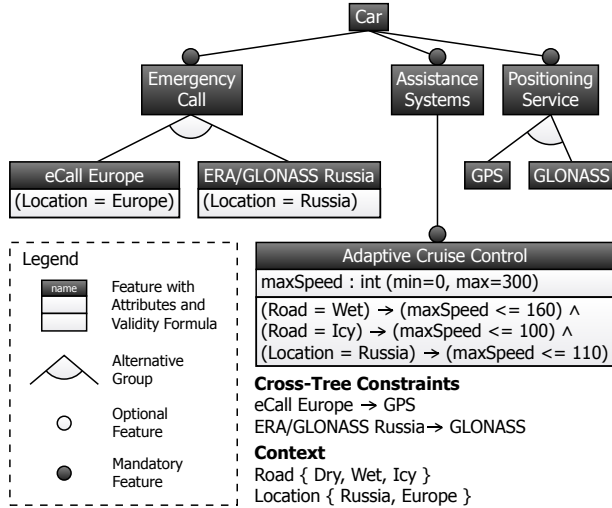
Car

Emergency Call

Assistance Systems

Positioning Service

eCall Europe
(Location = Europe)

ERA/GLONASS Russia
(Location = Russia)

GPS

GLONASS

Legend

name

Feature with Attributes and Validity Formula

Alternative Group

Optional Feature

Mandatory Feature

Adaptive Cruise Control
maxSpeed : int (min=0, max=300)
(Road = Wet) → (maxSpeed <= 160) ∧
(Road = Icy) → (maxSpeed <= 100) ∧
(Location = Russia) → (maxSpeed <= 110)

**Cross-Tree Constraints**
eCall Europe → GPS
ERA/GLONASS Russia → GLONASS

**Context**
Road { Dry, Wet, Icy }
Location { Russia, Europe }